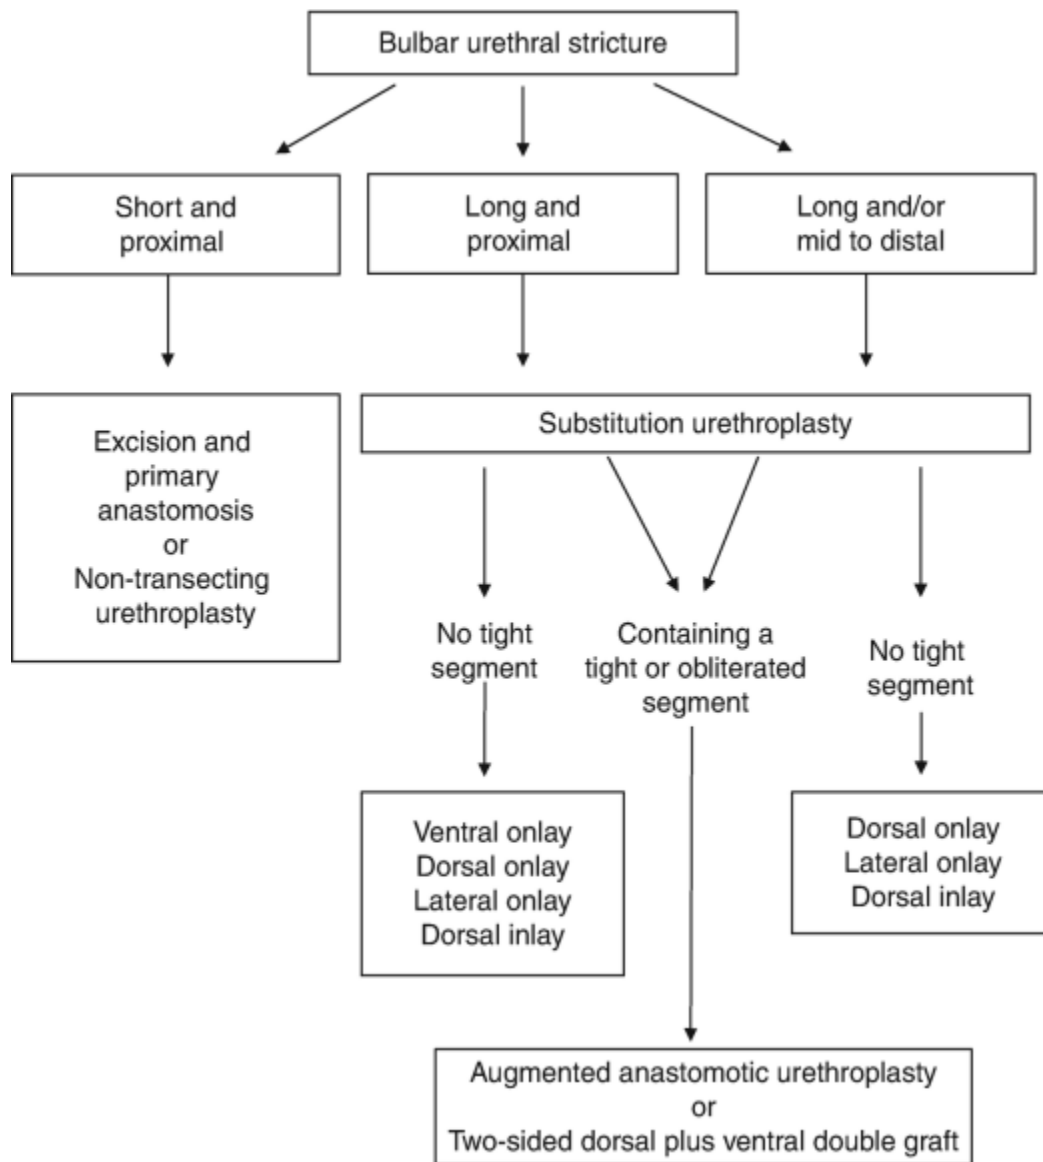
Bulbar urethral stricture

Short and proximal

Long and proximal

Long and/or mid to distal

Excision and primary anastomosis or Non-transecting urethroplasty

Substitution urethroplasty

No tight segment

Containing a tight or obliterated segment

No tight segment

Ventral onlay
Dorsal onlay
Lateral onlay
Dorsal inlay

Dorsal onlay
Lateral onlay
Dorsal inlay

Augmented anastomotic urethroplasty
or
Two-sided dorsal plus ventral double graft